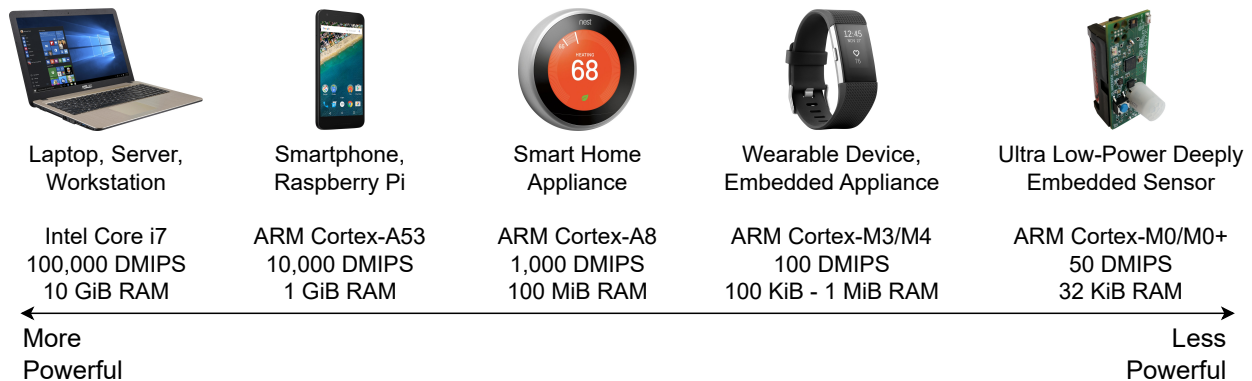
nest

HEATING

68

12:45

Laptop, Server, Workstation

Intel Core i7
100,000 DMIPS
10 GiB RAM

Smartphone, Raspberry Pi

ARM Cortex-A53
10,000 DMIPS
1 GiB RAM

Smart Home Appliance

ARM Cortex-A8
1,000 DMIPS
100 MiB RAM

Wearable Device, Embedded Appliance

ARM Cortex-M3/M4
100 DMIPS
100 KiB - 1 MiB RAM

Ultra Low-Power Deeply Embedded Sensor

ARM Cortex-M0/M0+
50 DMIPS
32 KiB RAM

More Powerful

Less Powerful